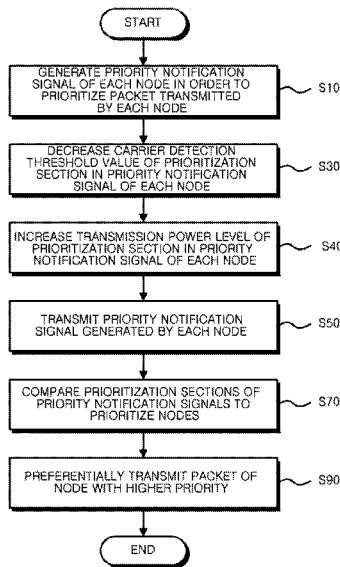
START

GENERATE PRIORITY NOTIFICATION SIGNAL OF EACH NODE IN ORDER TO PRIORITIZE PACKET TRANSMITTED BY EACH NODE

S10

DECREASE CARRIER DETECTION THRESHOLD VALUE OF PRIORITIZATION SECTION IN PRIORITY NOTIFICATION SIGNAL OF EACH NODE

S30

INCREASE TRANSMISSION POWER LEVEL OF PRIORITIZATION SECTION IN PRIORITY NOTIFICATION SIGNAL OF EACH NODE

S40

TRANSMIT PRIORITY NOTIFICATION SIGNAL GENERATED BY EACH NODE

S50

COMPARE PRIORITIZATION SECTIONS OF PRIORITY NOTIFICATION SIGNALS TO PRIORITIZE NODES

S70

PREFERENTIALLY TRANSMIT PACKET OF NODE WITH HIGHER PRIORITY

S90

END